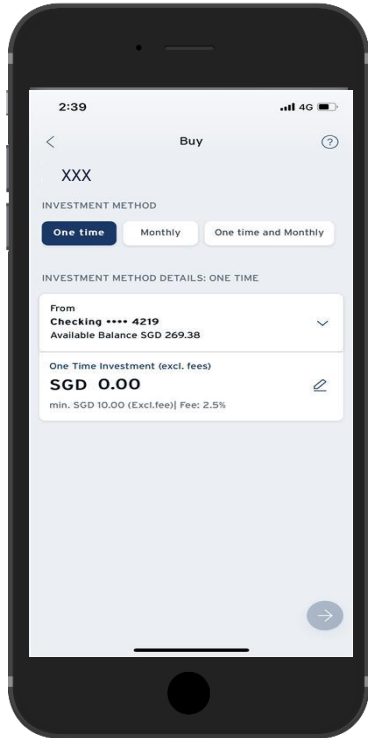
2:39

4G

<

Buy

?

XXX

INVESTMENT METHOD

One time

Monthly

One time and Monthly

INVESTMENT METHOD DETAILS: ONE TIME

From

Checking •••• 4219

Available Balance SGD 269.38

One Time Investment (excl. fees)

SGD 0.00

min. SGD 10.00 (Excl.fee)| Fee: 2.5%